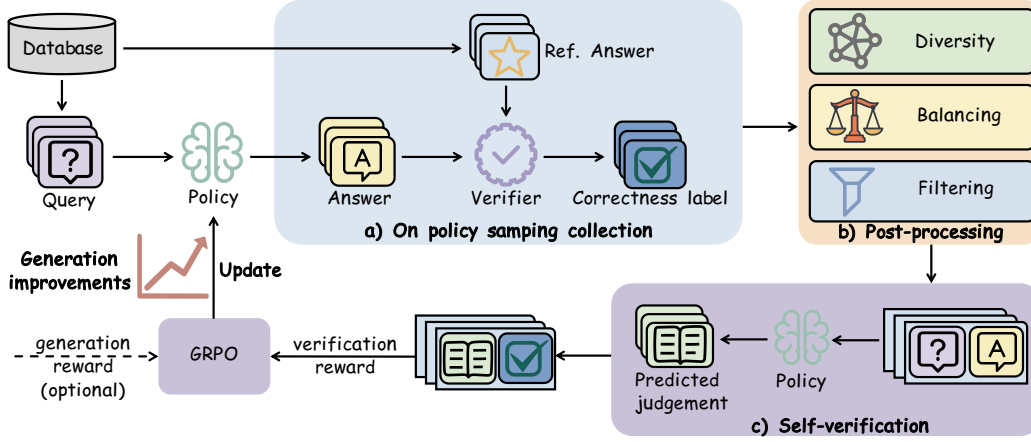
Database

Ref. Answer

Query

Policy

Answer

Verifier

Correctness label

a) On policy samping collection

Diversity

Balancing

Filtering

b) Post-processing

Generation improvements

Update

generation reward (optional)

GRPO

verification reward

Predicted judgement

Policy

c) Self-verification